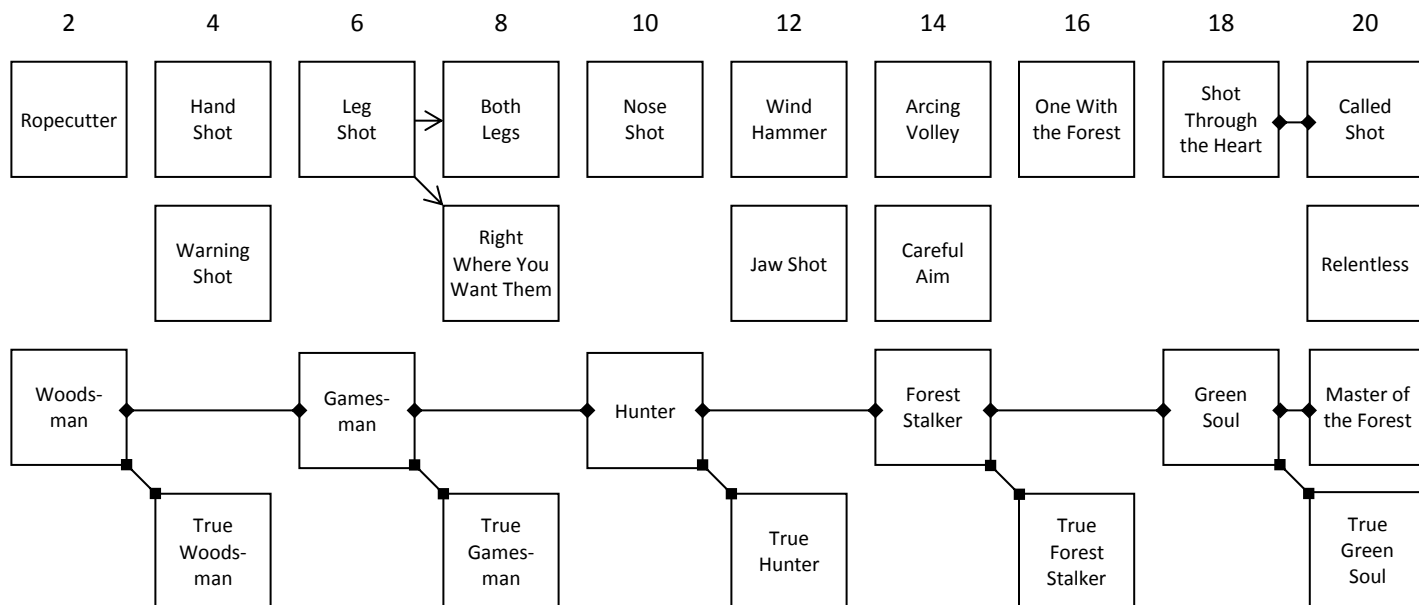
2 4 6 8 10 12 14 16 18 20

Ropecutter

Hand Shot

Leg Shot

Both Legs

Nose Shot

Wind Hammer

Arcing Volley

One With the Forest

Shot Through the Heart

Called Shot

Warning Shot

Right Where You Want Them

Jaw Shot

Careful Aim

Relentless

Woodsman

Gamesman

Hunter

Forest Stalker

Green Soul

Master of the Forest

True Woodsman

True Gamesman

True Hunter

True Forest Stalker

True Green Soul